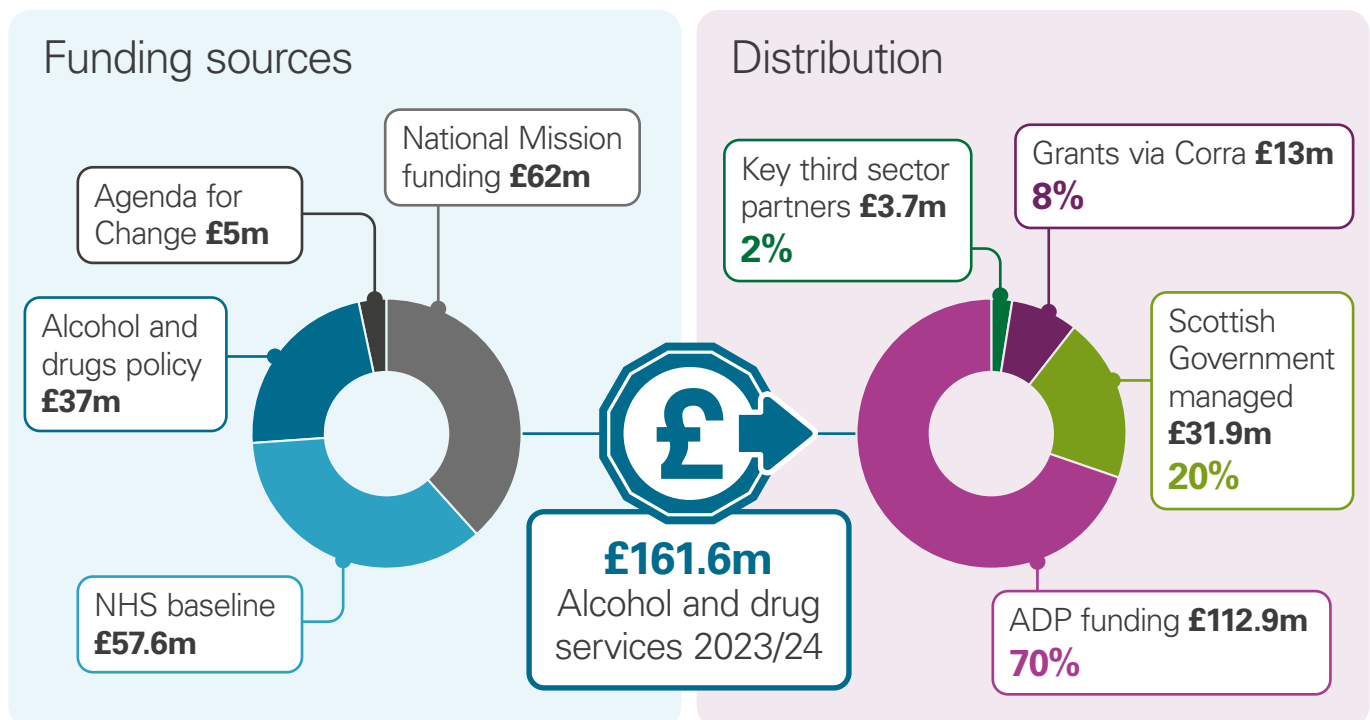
Funding sources

Agenda for Change **£5m**

National Mission funding **£62m**

Alcohol and drugs policy **£37m**

NHS baseline **£57.6m**

£

**£161.6m** Alcohol and drug services 2023/24

Distribution

Key third sector partners **£3.7m** **2%**

Grants via Corra **£13m** **8%**

Scottish Government managed **£31.9m** **20%**

ADP funding **£112.9m** **70%**